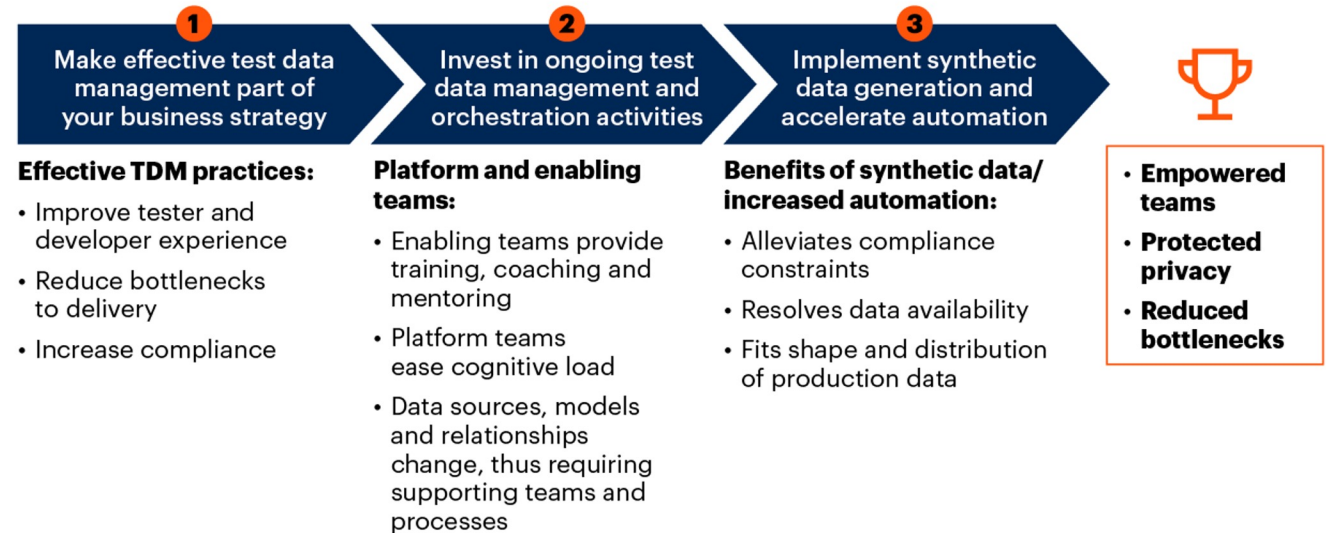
1

Make effective test data management part of your business strategy

2

Invest in ongoing test data management and orchestration activities

3

Implement synthetic data generation and accelerate automation

Effective TDM practices:

• Improve tester and developer experience
• Reduce bottlenecks to delivery
• Increase compliance

Platform and enabling teams:

• Enabling teams provide training, coaching and mentoring
• Platform teams ease cognitive load
• Data sources, models and relationships change, thus requiring supporting teams and processes

Benefits of synthetic data/ increased automation:

• Alleviates compliance constraints
• Resolves data availability
• Fits shape and distribution of production data

• Empowered teams
• Protected privacy
• Reduced bottlenecks